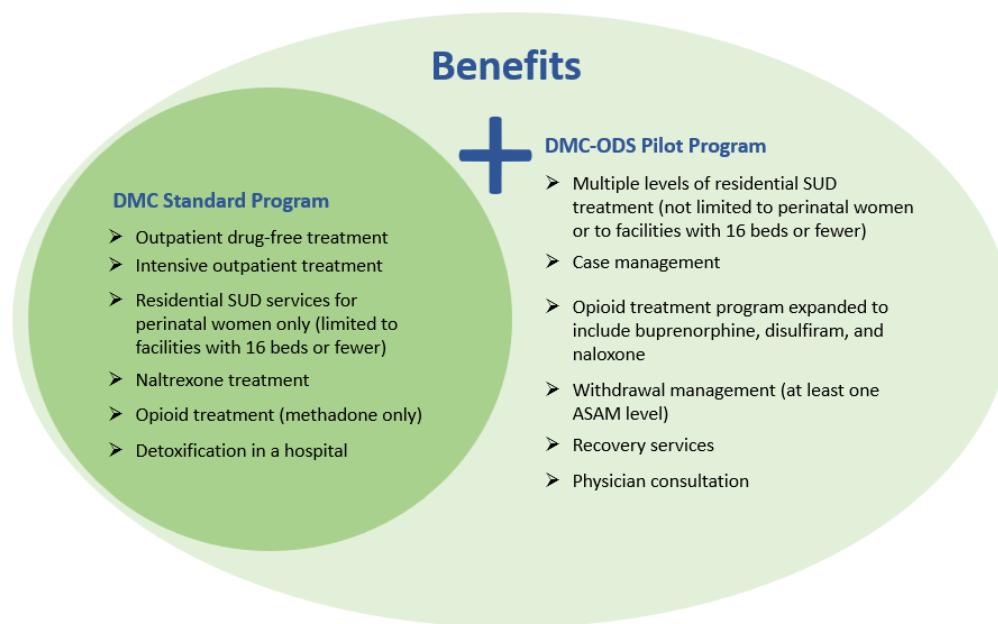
Benefits

DMC Standard Program
➢ Outpatient drug-free treatment
➢ Intensive outpatient treatment
➢ Residential SUD services for perinatal women only (limited to facilities with 16 beds or fewer)
➢ Naltrexone treatment
➢ Opioid treatment (methadone only)
➢ Detoxification in a hospital

+

DMC-ODS Pilot Program
➢ Multiple levels of residential SUD treatment (not limited to perinatal women or to facilities with 16 beds or fewer)
➢ Case management
➢ Opioid treatment program expanded to include buprenorphine, disulfiram, and naloxone
➢ Withdrawal management (at least one ASAM level)
➢ Recovery services
➢ Physician consultation